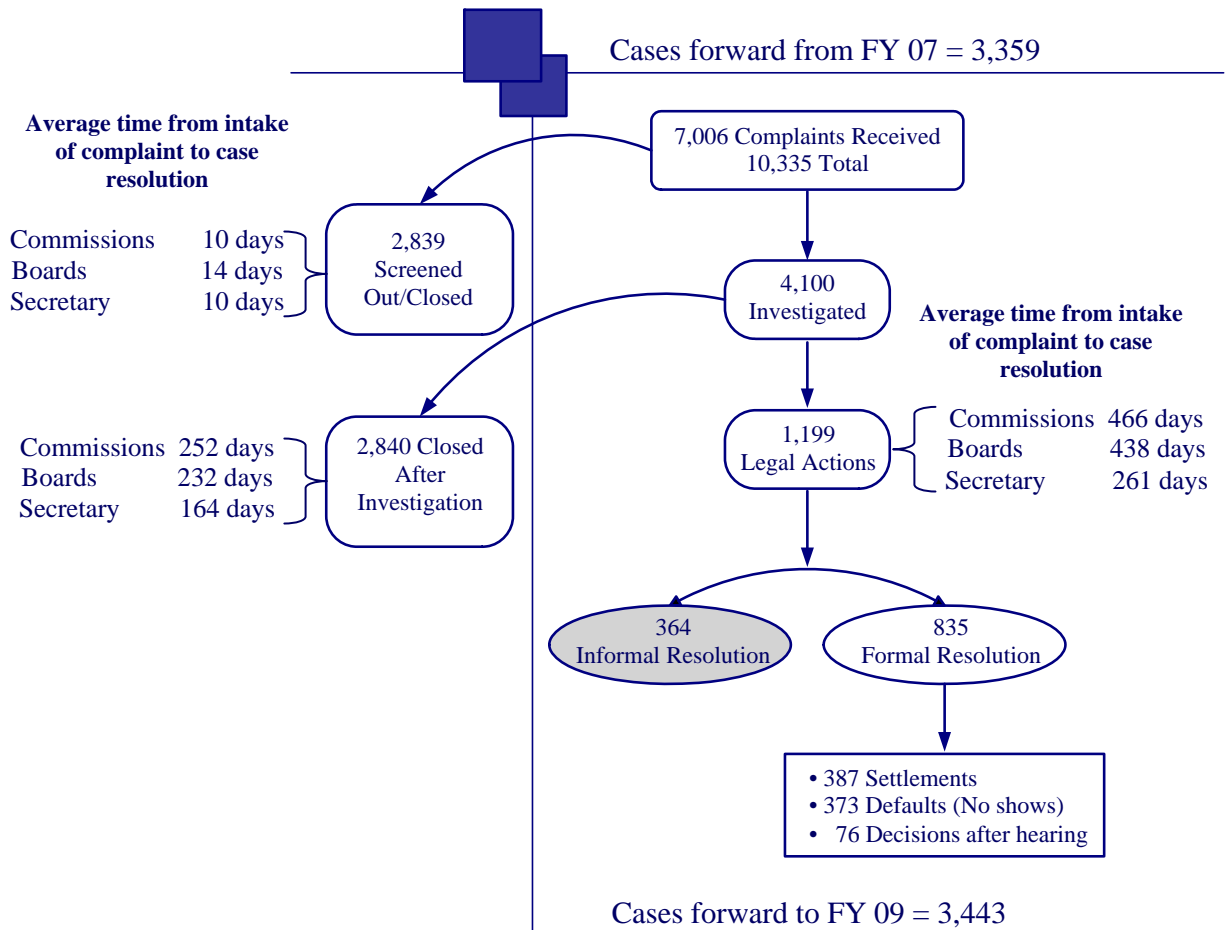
Cases forward from FY 07 = 3,359

Average time from intake of complaint to case resolution

Commissions 10 days
Boards 14 days
Secretary 10 days

7,006 Complaints Received
10,335 Total

2,839
Screened
Out/Closed

4,100
Investigated

Average time from intake of complaint to case resolution

Commissions 252 days
Boards 232 days
Secretary 164 days

2,840 Closed
After
Investigation

1,199
Legal Actions

Commissions 466 days
Boards 438 days
Secretary 261 days

364
Informal Resolution

835
Formal Resolution

• 387 Settlements
• 373 Defaults (No shows)
• 76 Decisions after hearing

Cases forward to FY 09 = 3,443